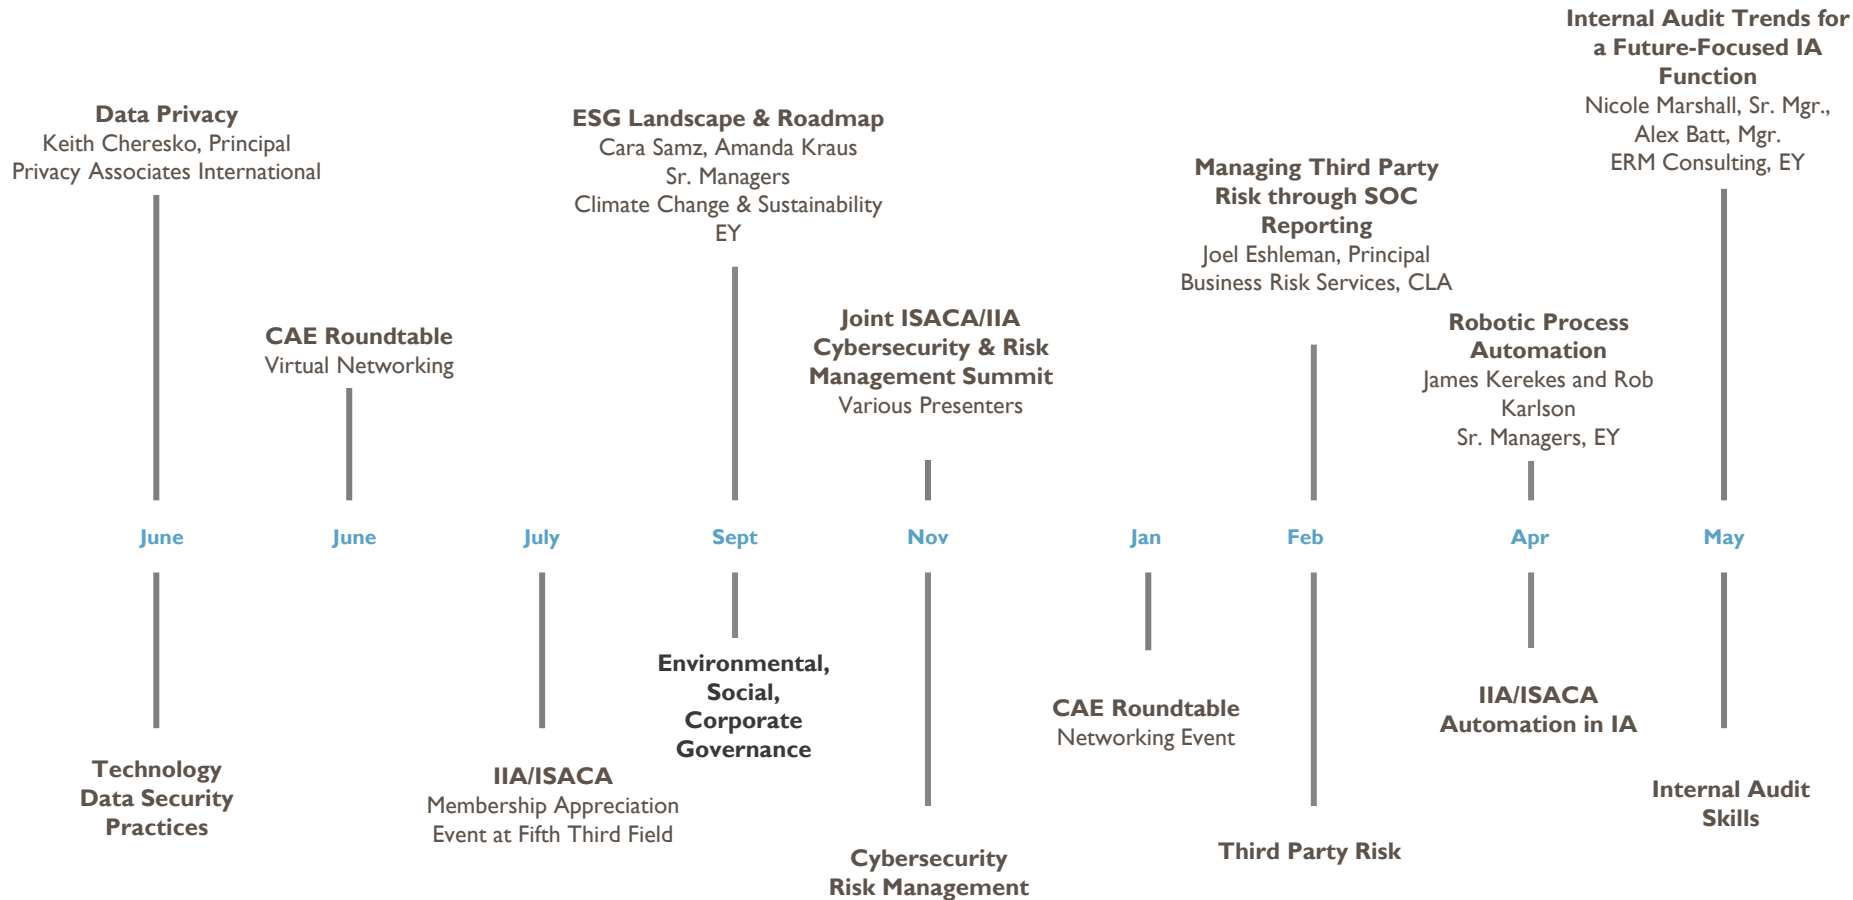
Internal Audit Trends for a Future-Focused IA Function
Nicole Marshall, Sr. Mgr., Alex Batt, Mgr. ERM Consulting, EY

Data Privacy
Keith Cheresko, Principal
Privacy Associates International

ESG Landscape & Roadmap
Cara Samz, Amanda Kraus
Sr. Managers
Climate Change & Sustainability
EY

Managing Third Party Risk through SOC Reporting
Joel Eshleman, Principal
Business Risk Services, CLA

CAE Roundtable
Virtual Networking

Joint ISACA/IIA Cybersecurity & Risk Management Summit
Various Presenters

Robotic Process Automation
James Kerekes and Rob Karlson
Sr. Managers, EY

June June July Sept Nov Jan Feb Apr May

Environmental, Social, Corporate Governance

CAE Roundtable
Networking Event

IIA/ISACA
Automation in IA

Technology Data Security Practices

IIA/ISACA
Membership Appreciation Event at Fifth Third Field

Internal Audit Skills

Third Party Risk

Cybersecurity Risk Management